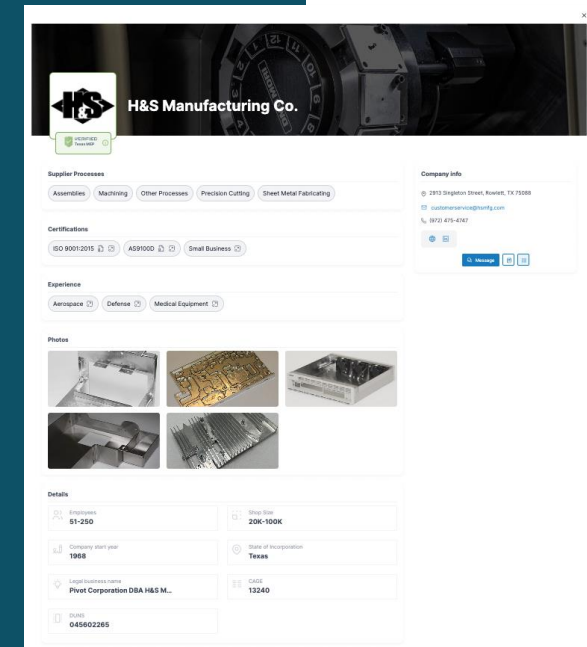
H&S

H&S Manufacturing Co.

VERIFIED
Texas MEP

Supplier Processes

Assemblies | Machining | Other Processes | Precision Cutting | Sheet Metal Fabricating

Certifications

ISO 9001:2015 | AS9100D | Small Business

Experience

Aerospace | Defense | Medical Equipment

Photos

Details

Employees
51-250

Shop Size
20K-100K

Company start year
1968

State of Incorporation
Texas

Legal business name
Pivot Corporation DBA H&S M...

CAGE
13240

DUNS
045602265

Company info

2913 Singleton Street, Rowlett, TX 75088

customerservice@hsmfg.com

(972) 475-4747

Message

×